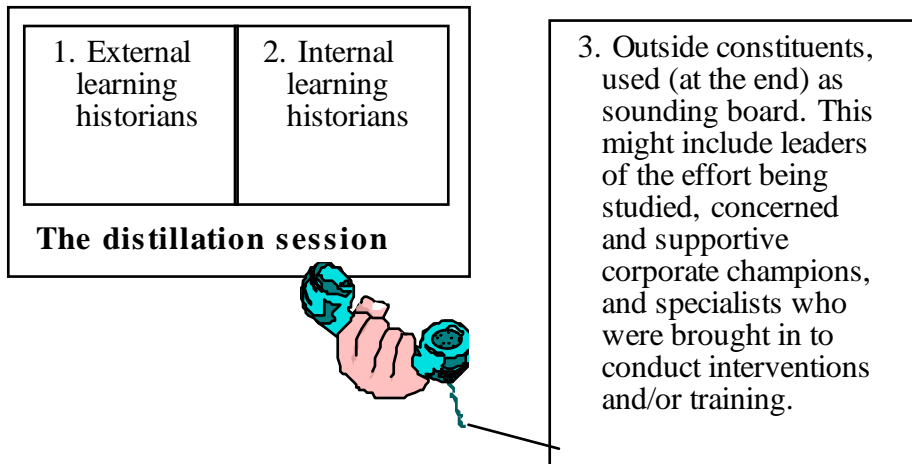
1. External learning historians

2. Internal learning historians

The distillation session

3. Outside constituents, used (at the end) as sounding board. This might include leaders of the effort being studied, concerned and supportive corporate champions, and specialists who were brought in to conduct interventions and/or training.